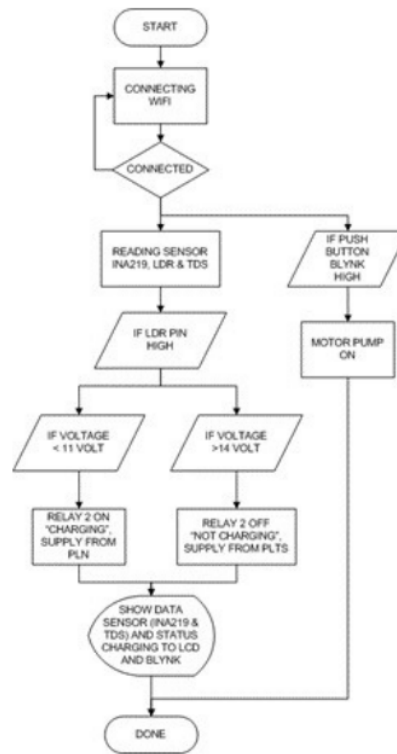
START

CONNECTING WIFI

CONNECTED

READING SENSOR INA219, LDR & TDS

IF PUSH BUTTON BLYNK HIGH

IF LDR PIN HIGH

MOTOR PUMP ON

IF VOLTAGE < 11 VOLT

IF VOLTAGE >14 VOLT

RELAY 2 ON "CHARGING", SUPPLY FROM PLN

RELAY 2 OFF "NOT CHARGING", SUPPLY FROM PLTS

SHOW DATA SENSOR (INA219 & TDS) AND STATUS CHARGING TO LCD AND BLYNK

DONE